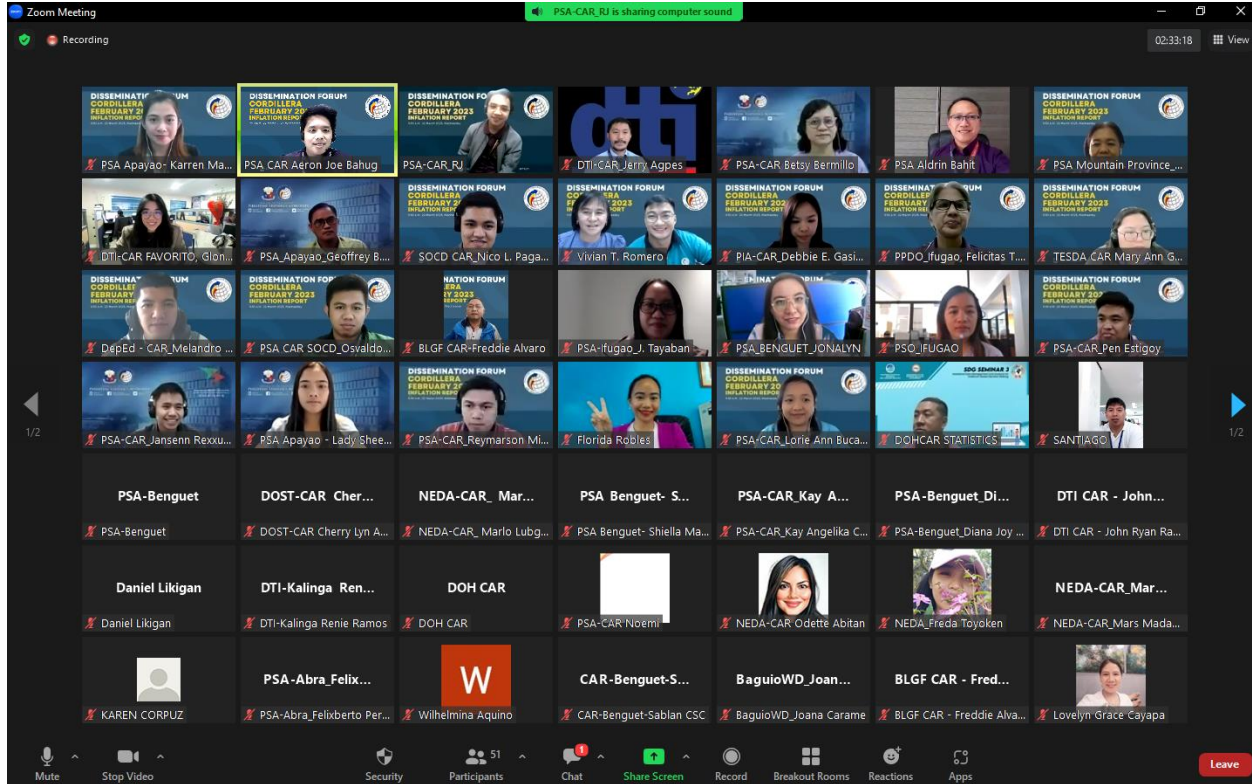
Zoom Meeting
PSA-CAR_RJ is sharing computer sound
Recording
02:33:18
View

PSA Apayao- Karren Ma...
PSA CAR Aeron Joe Bahug
PSA-CAR_RJ
DTI-CAR_Jerry Agpes
PSA-CAR_Betsy Bermillo
PSA Aldrin Bahit
PSA Mountain Province_...
DTI-CAR FAVORITO, Glon...
PSA_Apayao_Geoffrey B...
SOCD CAR_Nico L. Paga...
Vivian T. Romero
PIA-CAR_Debbie E. Gasi...
PPDO_Ifugao, Felicitas T...
TESDA CAR Mary Ann G...
DepEd - CAR_Melandro ...
PSA CAR SOCD_Osvaldo...
BLGF CAR-Freddie Alvaro
PSA-Ifugao_J. Tayaban
PSA_BENGUET_JONALYN
PSO_IFUGAO
PSA-CAR_Pen Estigoy
PSA-CAR_Jansenn Rexxu...
PSA Apayao - Lady Shee...
PSA-CAR_Reymarson Mi...
Florida Robles
PSA-CAR_Lorie Ann Buca...
DOHCAR STATISTICS
SANTIAGO
PSA-Benguet
PSA-Benguet
DOST-CAR Cher...
DOST-CAR Cherry Lyn A...
NEDA-CAR_ Mar...
NEDA-CAR_ Marlo Lubg...
PSA Benguet- S...
PSA Benguet- Shiella Ma...
PSA-CAR_Kay A...
PSA-CAR_Kay Angelika C...
PSA-Benguet_Di...
PSA-Benguet_Diana Joy ...
DTI CAR - John...
DTI CAR - John Ryan Ra...
Daniel Likigan
Daniel Likigan
DTI-Kalinga Ren...
DTI-Kalinga Renie Ramos
DOH CAR
DOH CAR
PSA-CAR Noemi
NEDA-CAR Odette Abitan
NEDA_Freda Toyoken
NEDA-CAR_Mar...
NEDA-CAR_Mars Mada...
KAREN CORPUZ
PSA-Abra_Felix...
PSA-Abra_Felixberto Per...
W
Wilhelmina Aquino
CAR-Benguet-S...
CAR-Benguet-Sablan CSC
BaguioWD_Joan...
BaguioWD_Joana Carame
BLGF CAR - Fred...
BLGF CAR - Freddie Alva...
Lovelyn Grace Cayapa

DISSEMINATION FORUM CORDILLERA FEBRUARY 2023 INFLATION REPORT

1/2
1/2

Mute
Stop Video
Security
51
Participants
Chat
Share Screen
Record
Breakout Rooms
Reactions
Apps
Leave